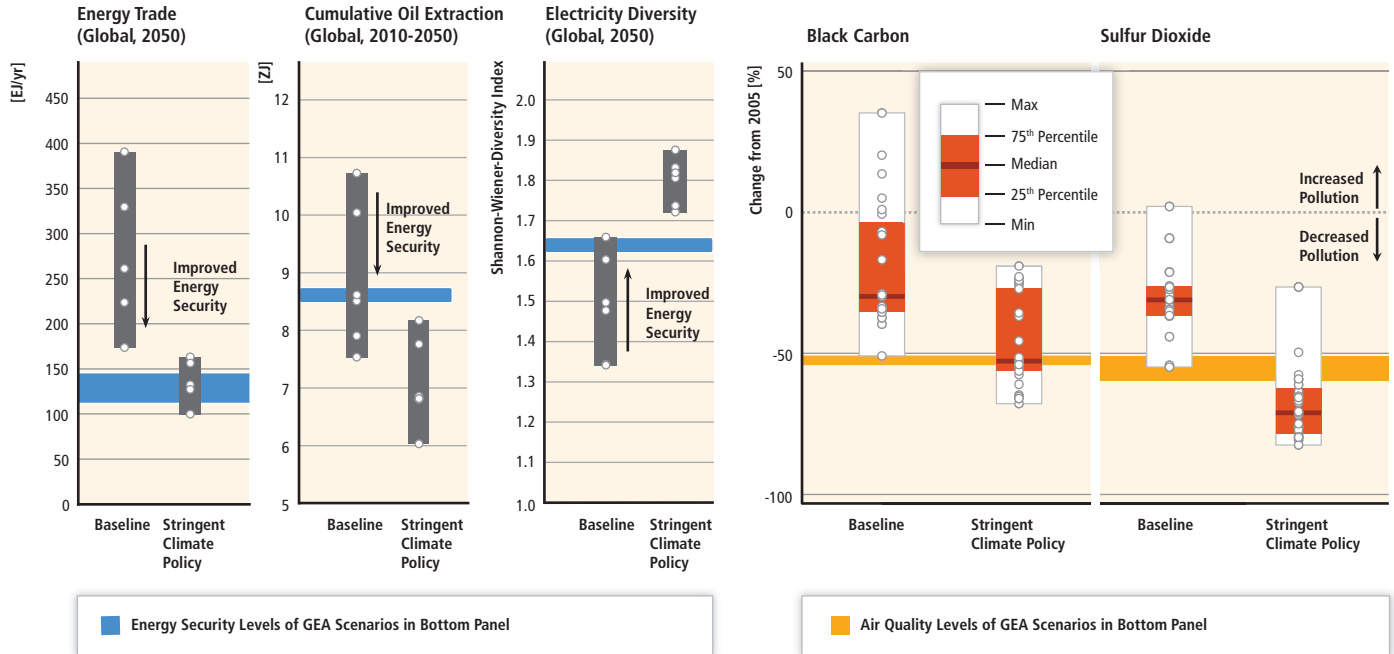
Energy Trade (Global, 2050)

[EJ/yr]

450
400
350
300
250
200
150
100
50
0

Improved Energy Security

Baseline
Stringent Climate Policy

Cumulative Oil Extraction (Global, 2010-2050)

[ZJ]

12
11
10
9
8
7
6
5

Improved Energy Security

Baseline
Stringent Climate Policy

Electricity Diversity (Global, 2050)

Shannon-Wiener-Diversity Index

2.0
1.9
1.8
1.7
1.6
1.5
1.4
1.3
1.2
1.1
1.0

Improved Energy Security

Baseline
Stringent Climate Policy

Black Carbon

Sulfur Dioxide

Change from 2005 [%]

50
0
-50
-100

Max
75$^{th}$ Percentile
Median
25$^{th}$ Percentile
Min

Increased Pollution
Decreased Pollution

Baseline
Stringent Climate Policy
Baseline
Stringent Climate Policy

Energy Security Levels of GEA Scenarios in Bottom Panel

Air Quality Levels of GEA Scenarios in Bottom Panel